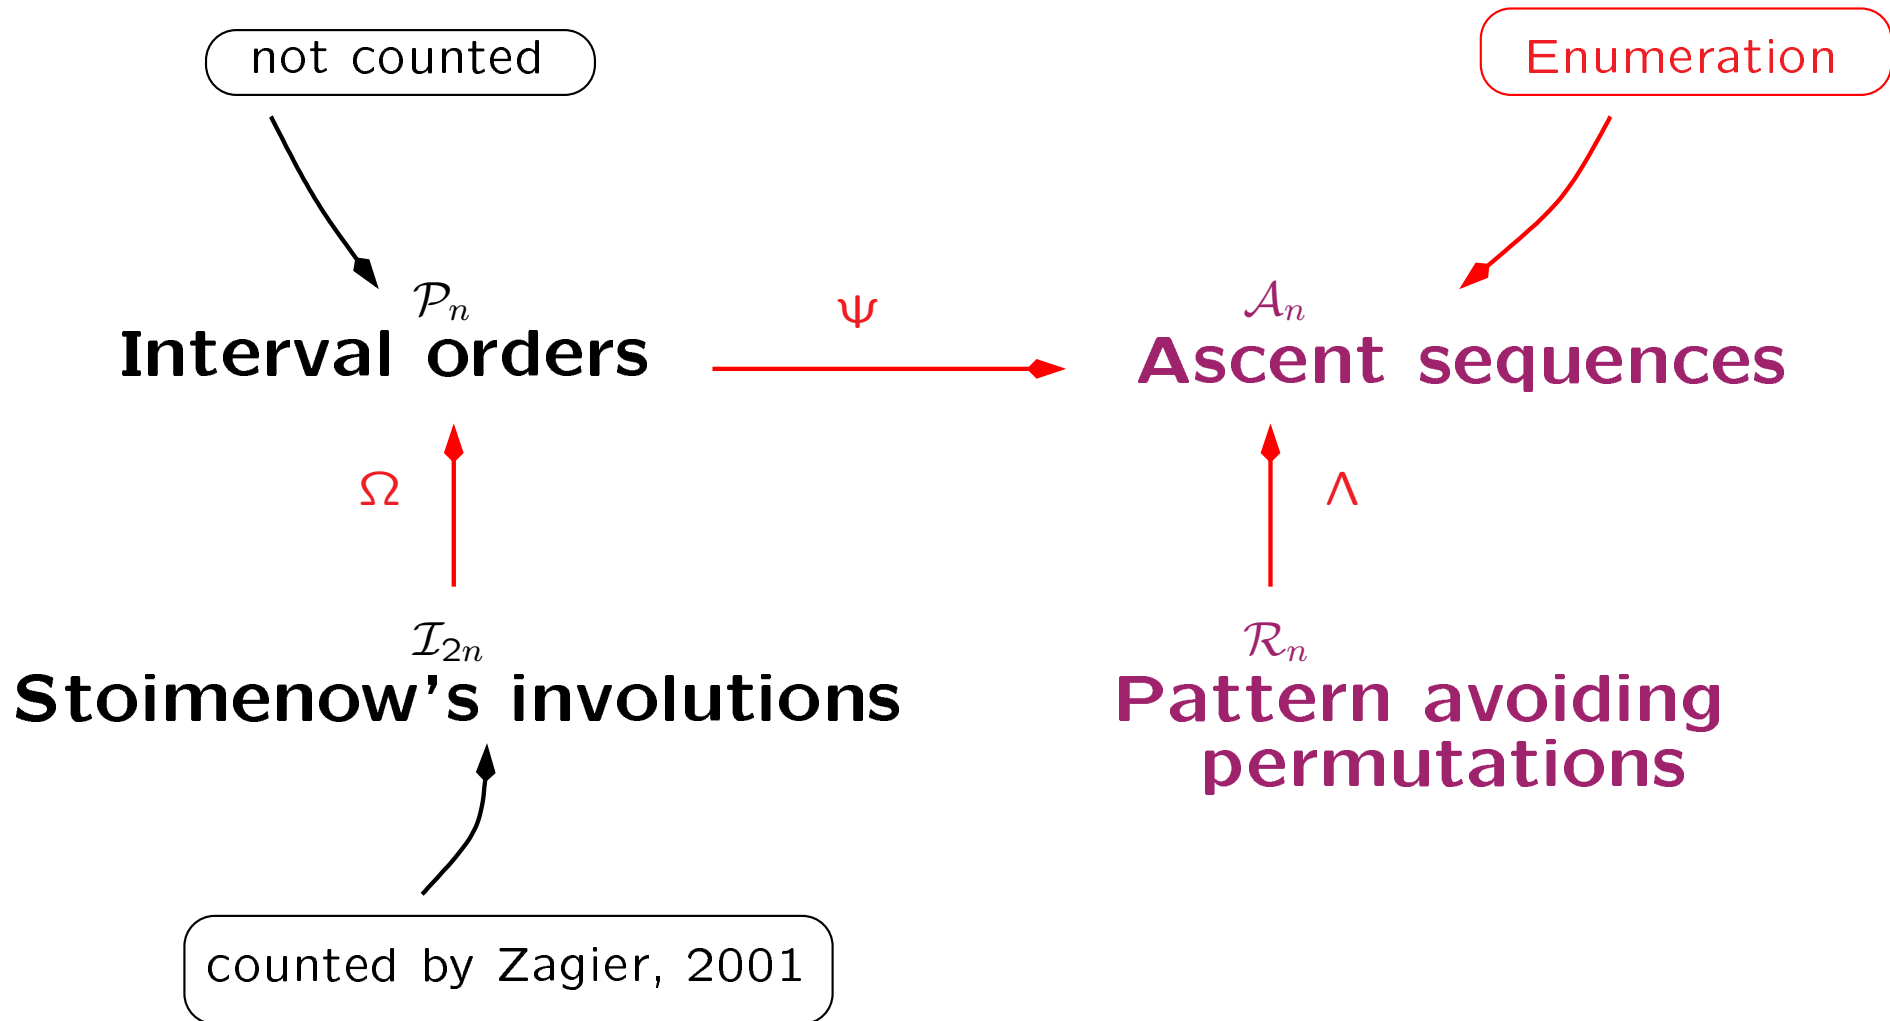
not counted

Enumeration

$\mathcal{P}_n$
Interval orders

$\Psi$

$\mathcal{A}_n$
Ascent sequences

$\Omega$

$\Lambda$

$\mathcal{I}_{2n}$
Stoimenow's involutions

$\mathcal{R}_n$
Pattern avoiding permutations

counted by Zagier, 2001